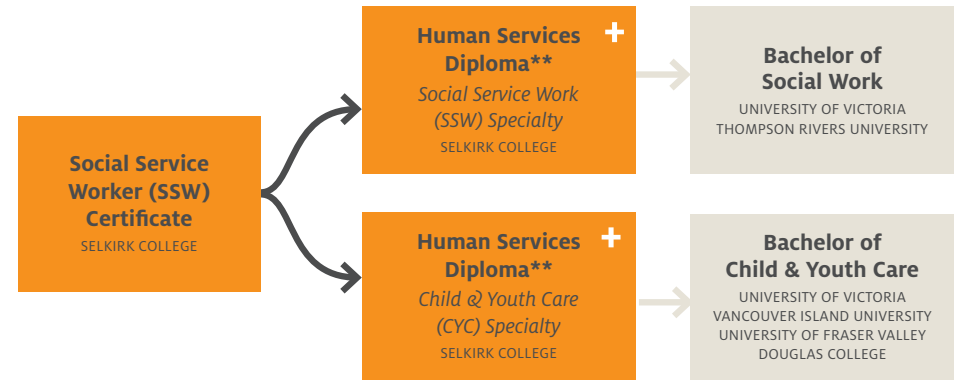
Social Service Worker (SSW) Certificate
SELKIRK COLLEGE

Human Services Diploma**
+
Social Service Work (SSW) Specialty
SELKIRK COLLEGE

Bachelor of Social Work
UNIVERSITY OF VICTORIA
THOMPSON RIVERS UNIVERSITY

Human Services Diploma**
+
Child & Youth Care (CYC) Specialty
SELKIRK COLLEGE

Bachelor of Child & Youth Care
UNIVERSITY OF VICTORIA
VANCOUVER ISLAND UNIVERSITY
UNIVERSITY OF FRASER VALLEY
DOUGLAS COLLEGE